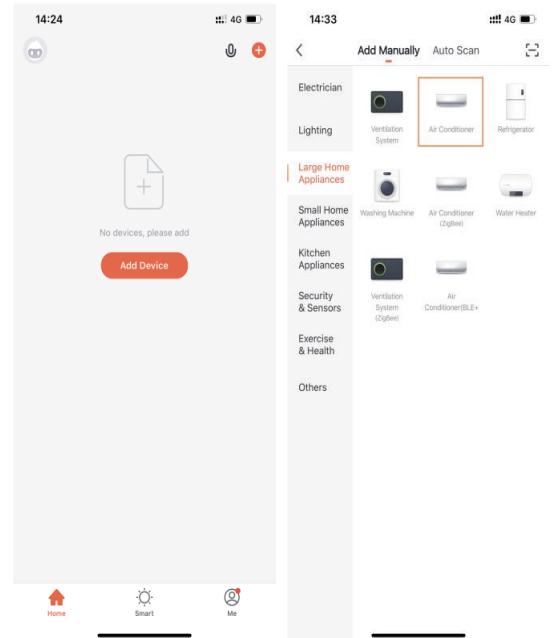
14:24
4G

No devices, please add

Add Device

Home
Smart
Me

14:33
4G

Add Manually
Auto Scan

Electrician
Lighting
Large Home Appliances
Small Home Appliances
Kitchen Appliances
Security & Sensors
Exercise & Health
Others

Ventilation System
Air Conditioner
Refrigerator
Washing Machine
Air Conditioner (ZigBee)
Water Heater
Ventilation System (ZigBee)
Air Conditioner(BLE+